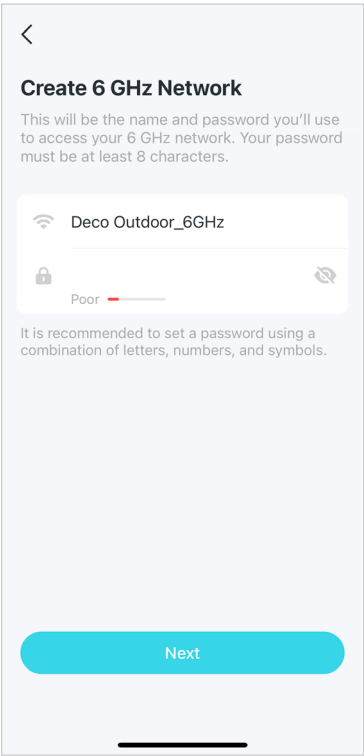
<

Create 6 GHz Network

This will be the name and password you'll use to access your 6 GHz network. Your password must be at least 8 characters.

Deco Outdoor_6GHz

Poor

It is recommended to set a password using a combination of letters, numbers, and symbols.

Next